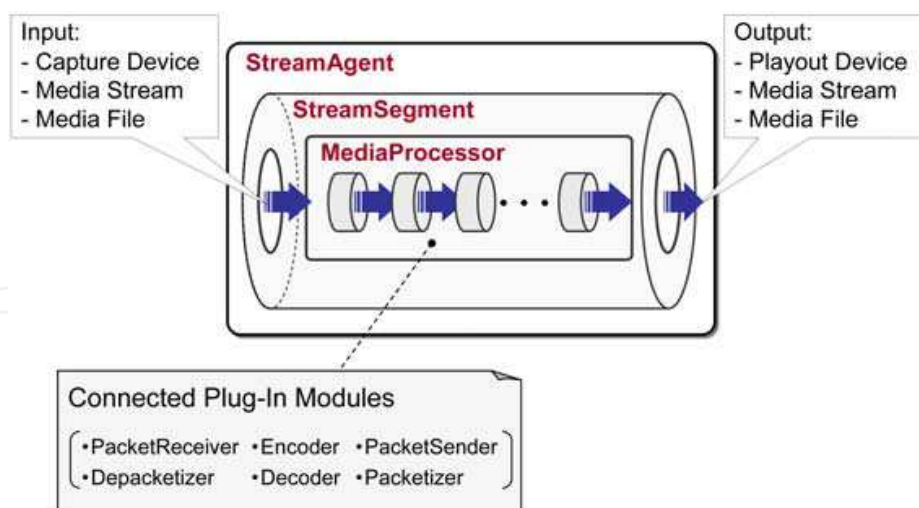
Input:
- Capture Device
- Media Stream
- Media File

StreamAgent

StreamSegment

MediaProcessor

Output:
- Playout Device
- Media Stream
- Media File

Connected Plug-In Modules

•PacketReceiver •Encoder •PacketSender
•Depacketizer •Decoder •Packetizer